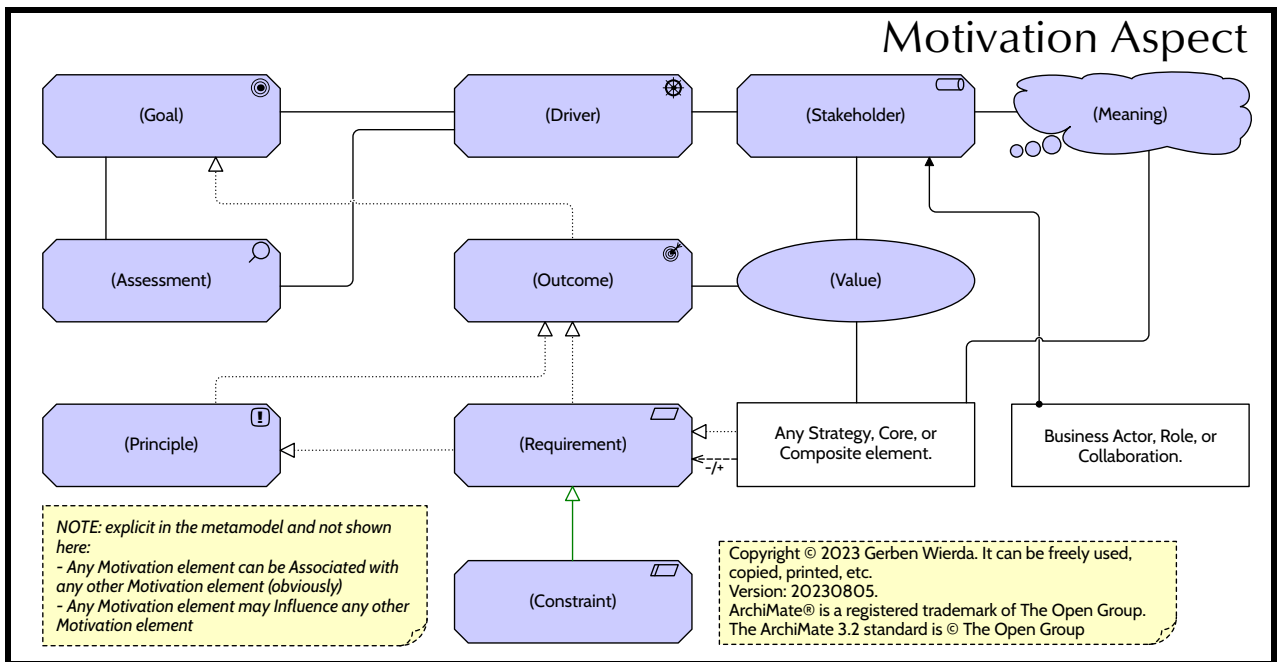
Motivation Aspect

(Goal)

(Driver)

(Stakeholder)

(Meaning)

(Assessment)

(Outcome)

(Value)

(Principle)

(Requirement)

Any Strategy, Core, or Composite element.

Business Actor, Role, or Collaboration.

-/+

NOTE: explicit in the metamodel and not shown here:
- Any Motivation element can be Associated with any other Motivation element (obviously)
- Any Motivation element may Influence any other Motivation element

(Constraint)

Copyright © 2023 Gerben Wierda. It can be freely used, copied, printed, etc.
Version: 20230805.
ArchiMate® is a registered trademark of The Open Group.
The ArchiMate 3.2 standard is © The Open Group